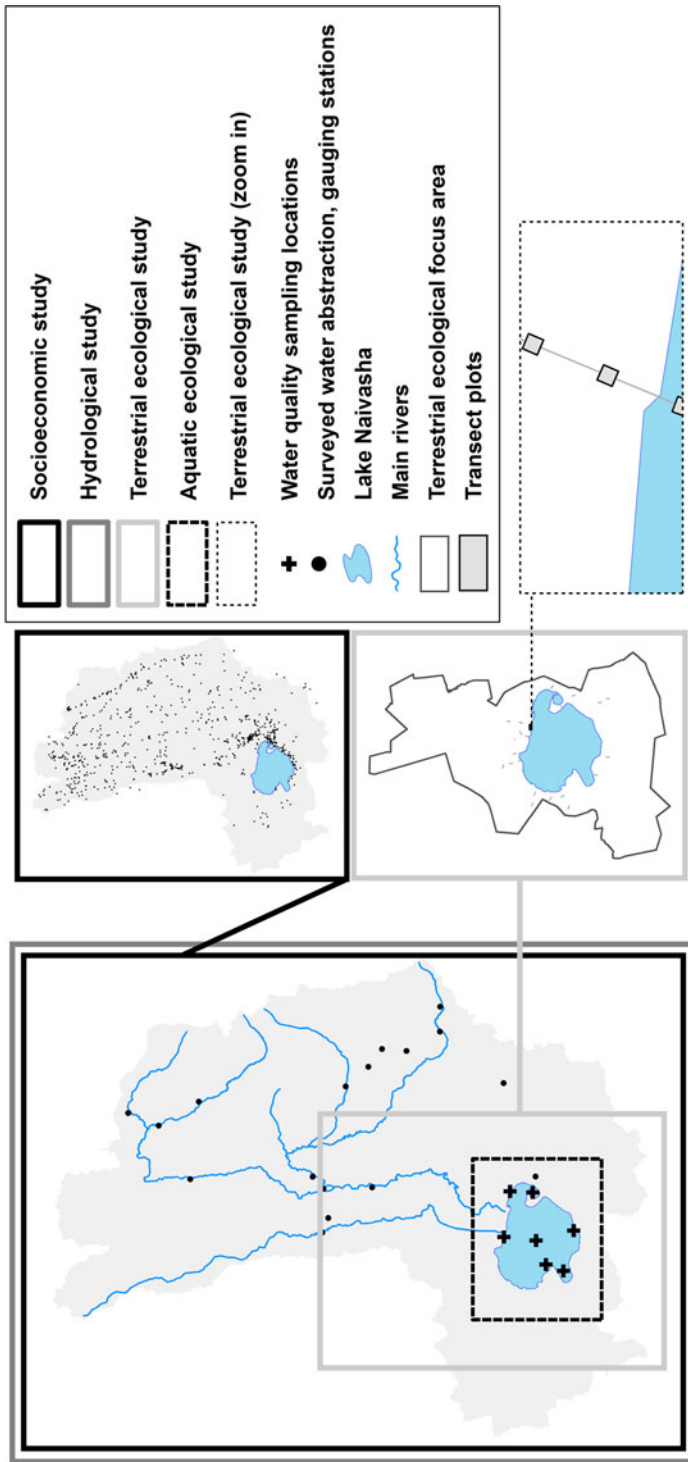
Socioeconomic study
Hydrological study
Terrestrial ecological study
Aquatic ecological study
Terrestrial ecological study (zoom in)
Water quality sampling locations
Surveyed water abstraction, gauging stations
Lake Naivasha
Main rivers
Terrestrial ecological focus area
Transect plots